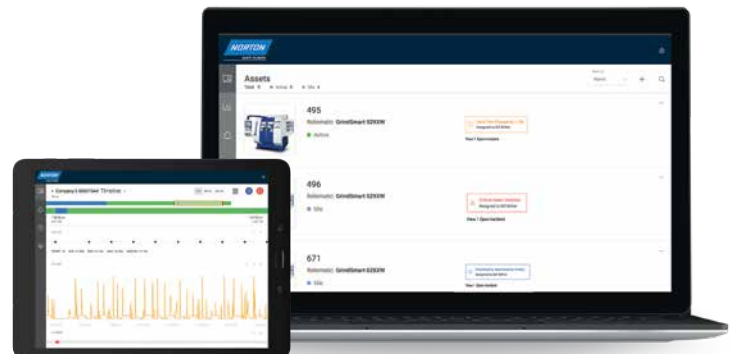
NORTON

Assets

495

Rollomatic GrindSmart 529XW

Active

View 1 Open Incident

496

Rollomatic GrindSmart 529XW

Idle

View 1 Open Incident

671

Rollomatic GrindSmart 529XW

Idle

View 1 Open Incident

NORTON

Timeline